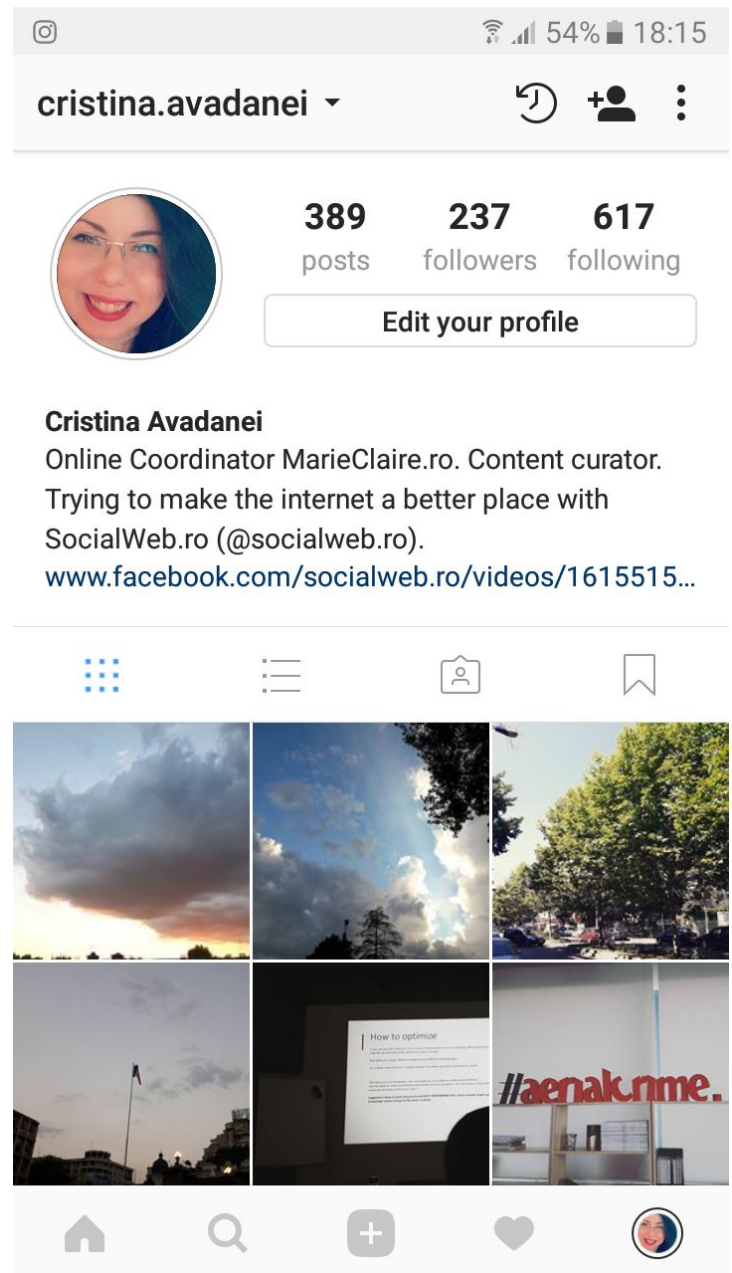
54% 18:15

cristina.avadanei

389 posts
237 followers
617 following

Edit your profile

Cristina Avadanei
Online Coordinator MarieClaire.ro. Content curator. Trying to make the internet a better place with SocialWeb.ro (@socialweb.ro).
www.facebook.com/socialweb.ro/videos/1615515...

How to optimize

#aenakrime.